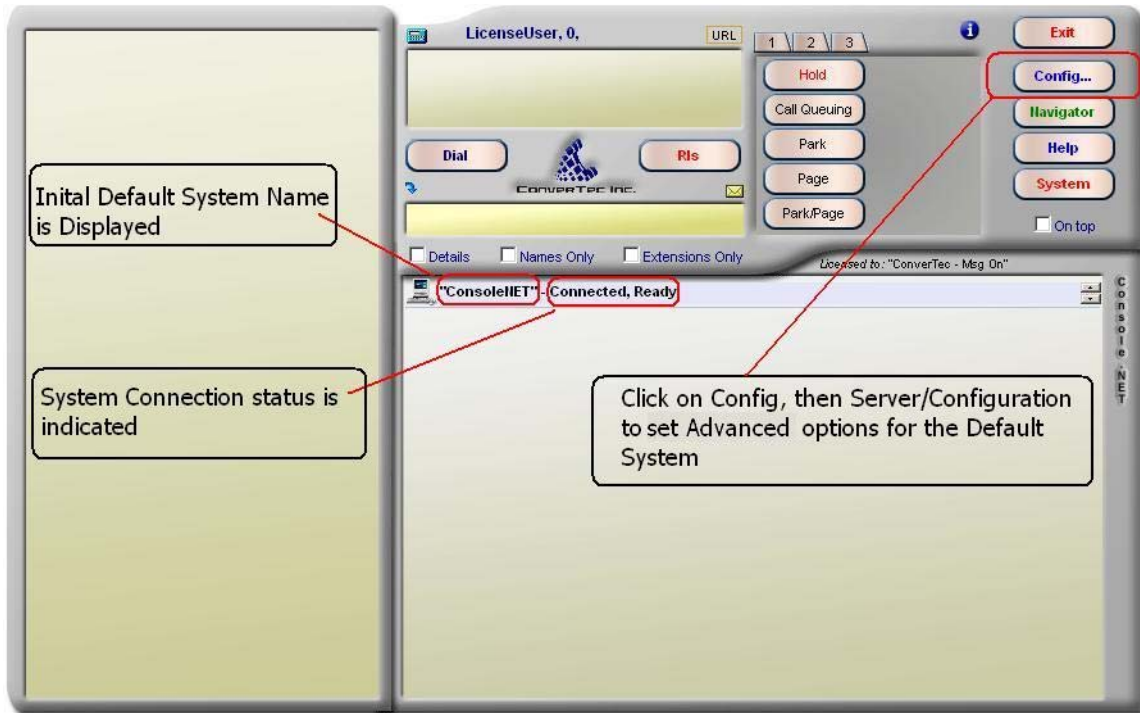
LicenseUser, 0,

URL

1 2 3

Hold

Call Queuing

Park

Page

Park/Page

Exit

Config...

Navigator

Help

System

On top

Dial

Rls

ConverTec Inc.

Inital Default System Name is Displayed

Details

Names Only

Extensions Only

Licensed to: "ConverTec - Msg On"

"ConsoleNET" - Connected, Ready

Console.NET

System Connection status is indicated

Click on Config, then Server/Configuration to set Advanced options for the Default System